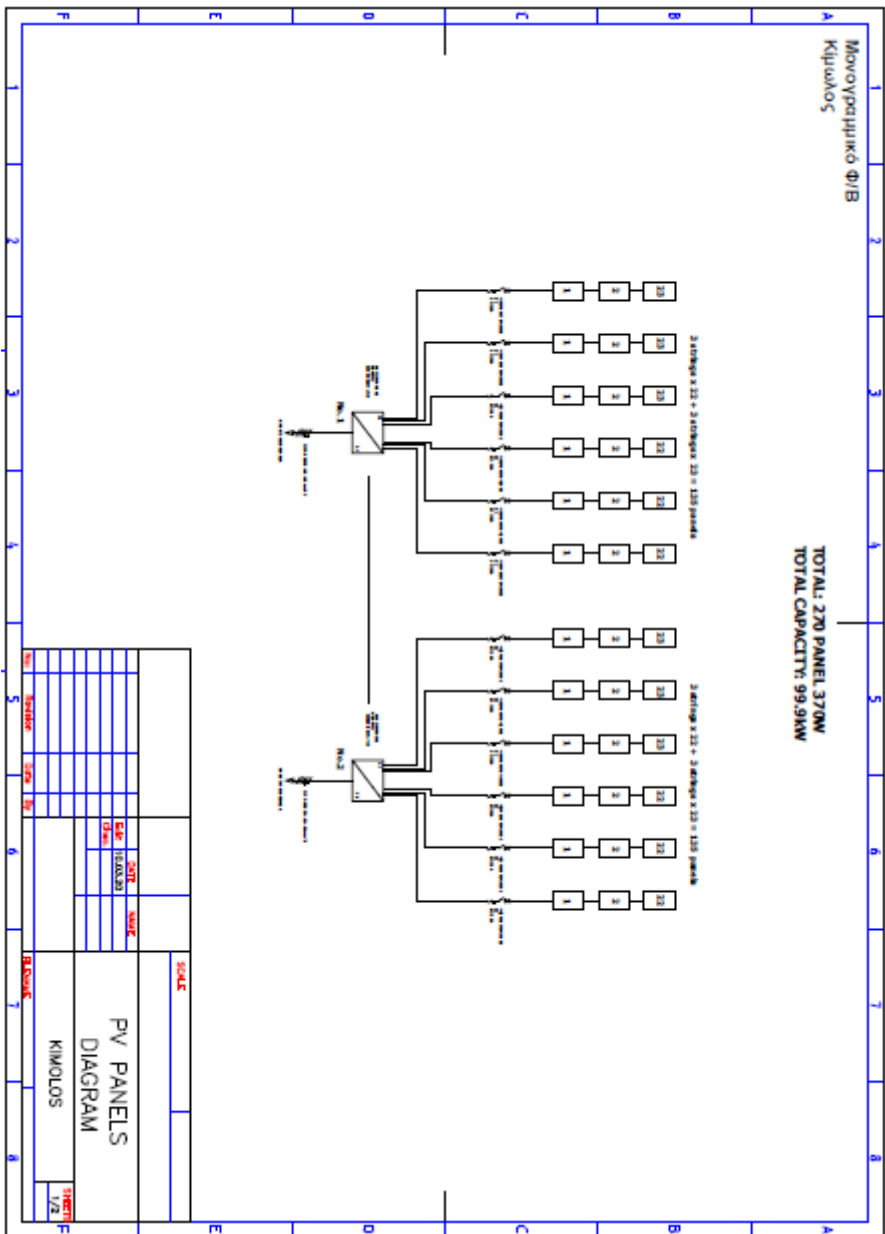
Μονογραμμικό Φ/Β
Κίμωλος

TOTAL: 270 PANEL 370W
TOTAL CAPACITY: 99.9kW

3 strings x 22 + 3 strings x 23 = 135 panels

3 strings x 22 + 3 strings x 23 = 135 panels

1
2
22
1
2
22
1
2
23
1
2
23
1
2
23
1
2
22

1
2
22
1
2
22
1
2
23
1
2
23
1
2
23
1
2
22

Inv.1
Inv.2

A
B
C
D
E
F
1
2
3
4
5
6
7
8

PV PANELS DIAGRAM
KIMOLOS

SCALE
DATE
10.03.20
NAME
Edit
Chec.
No.
Revision
Date
By
BLOCK
SHEET
1/2